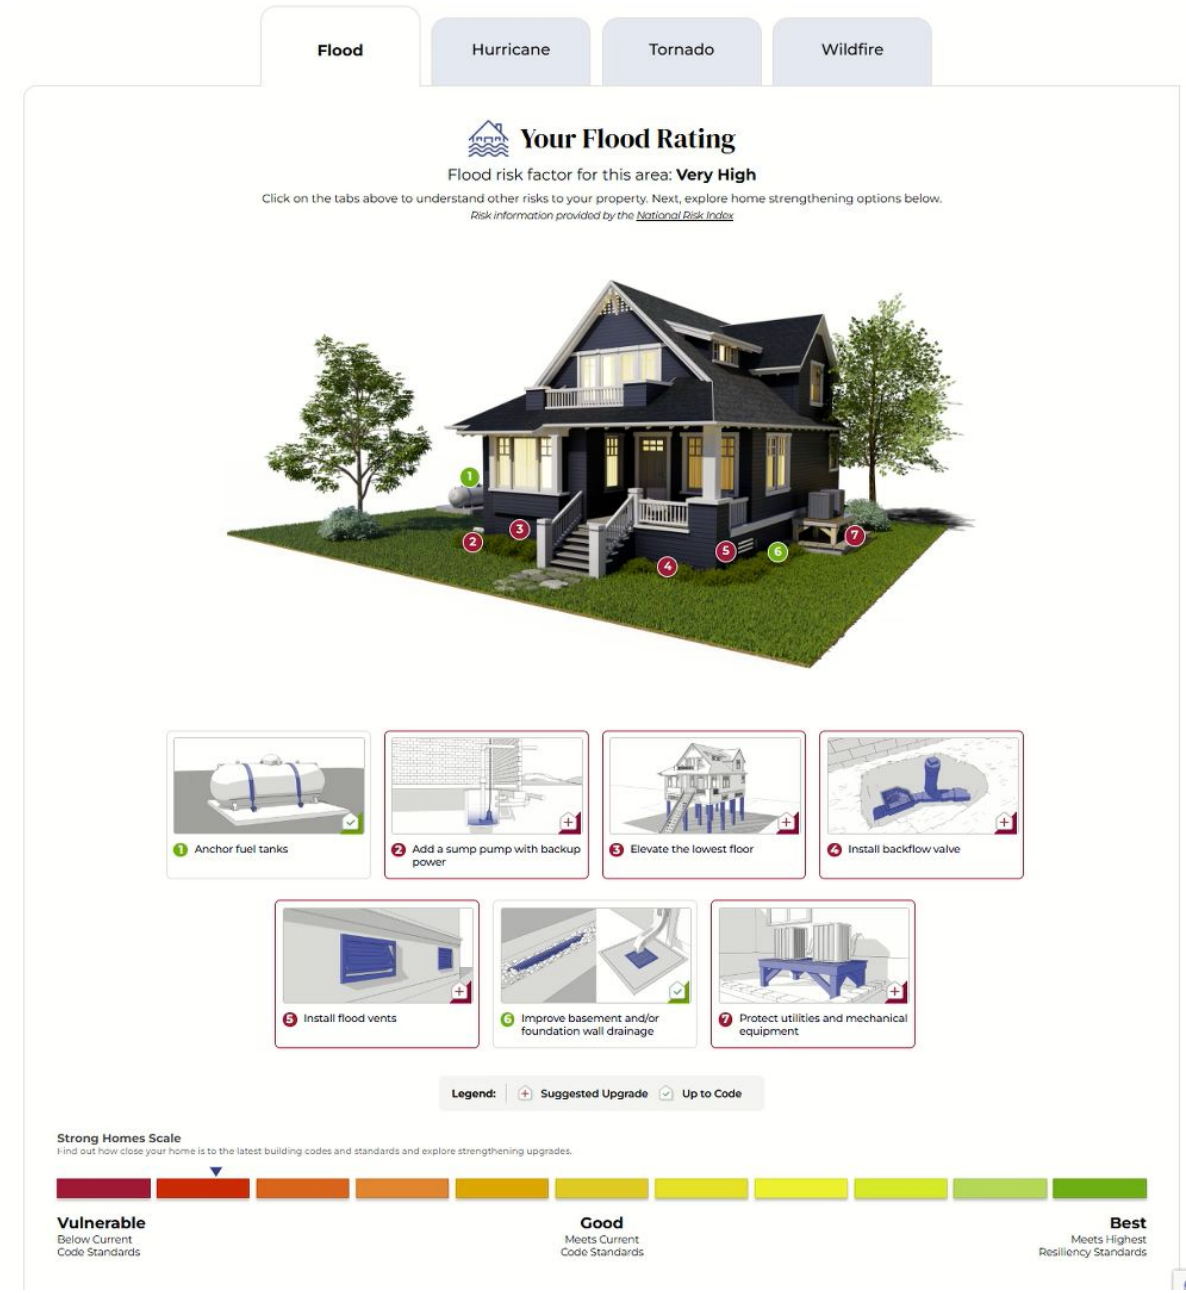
Flood | Hurricane | Tornado | Wildfire

Your Flood Rating

Flood risk factor for this area: **Very High**

Click on the tabs above to understand other risks to your property. Next, explore home strengthening options below.

Risk information provided by the National Risk Index

1 2 3 4 5 6 7

1 Anchor fuel tanks

2 Add a sump pump with backup power

3 Elevate the lowest floor

4 Install backflow valve

5 Install flood vents

6 Improve basement and/or foundation wall drainage

7 Protect utilities and mechanical equipment

Legend: Suggested Upgrade Up to Code

Strong Homes Scale

Find out how close your home is to the latest building codes and standards and explore strengthening upgrades.

Vulnerable
Below Current Code Standards

Good
Meets Current Code Standards

Best
Meets Highest Resiliency Standards